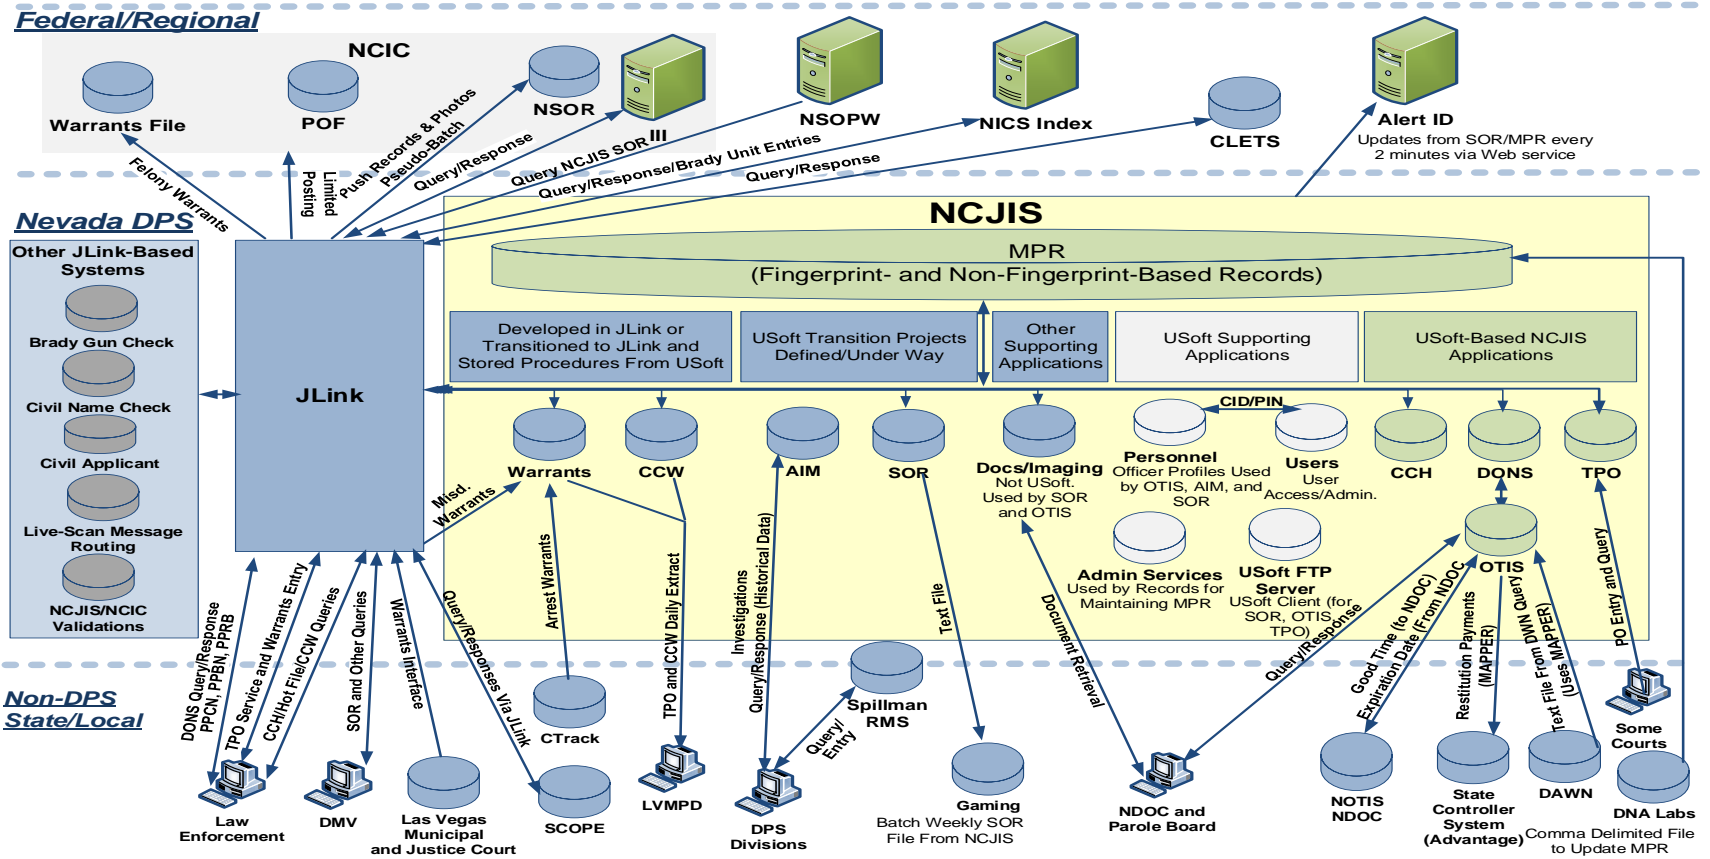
Federal/Regional

NCIC

Warrants File

POF

NSOR

NSOPW

NICS Index

CLETS

Alert ID
Updates from SOR/MPR every 2 minutes via Web service

Felony Warrants

Posting

Limited

Push Records & Photos

Pseudo-Batch

Query/Response

Query NCJIS SOR III

Query/Response/Brady Unit Entries

Query/Response

Nevada DPS

Other JLink-Based Systems

Brady Gun Check

Civil Name Check

Civil Applicant

Live-Scan Message Routing

NCJIS/NCIC Validations

JLink

NCJIS

MPR
(Fingerprint- and Non-Fingerprint-Based Records)

Developed in JLink or Transitioned to JLink and Stored Procedures From USoft

USoft Transition Projects Defined/Under Way

Other Supporting Applications

USoft Supporting Applications

USoft-Based NCJIS Applications

CID/PIN

Warrants

CCW

AIM

SOR

Docs/Imaging
Not USoft. Used by SOR and OTIS

Personnel
Officer Profiles Used by OTIS, AIM, and SOR

Users
User Access/Admin.

CCH

DONS

TPO

Admin Services
Used by Records for Maintaining MPR

USoft FTP Server
USoft Client (for SOR, OTIS TPO)

OTIS

Misd. Warrants

Arrest Warrants

TPO and CCW Daily Extract

Investigations

Query/Response (Historical Data)

Text File

Document Retrieval

Query/Response

Good Time (to NDOC)

Expiration Date (From NDOC)

Restitution Payments (MAPPER)

Text File From DWN Query (Uses MAPPER)

PO Entry and Query

Non-DPS State/Local

DONS Query/Response PPCN, PPBN, PPRB

TPO Service and Warrants Entry

CCH/Hot File/CCW Queries

SOR and Other Queries

Warrants Interface

Query/Responses Via JLink

Law Enforcement

DMV

Las Vegas Municipal and Justice Court

SCOPE

CTrack

LVMPD

Spillman RMS

Query/ Entry

DPS Divisions

Gaming
Batch Weekly SOR File From NCJIS

NDOC and Parole Board

NOTIS NDOC

State Controller System (Advantage)

DAWN

Some Courts

DNA Labs
Comma Delimited File to Update MPR